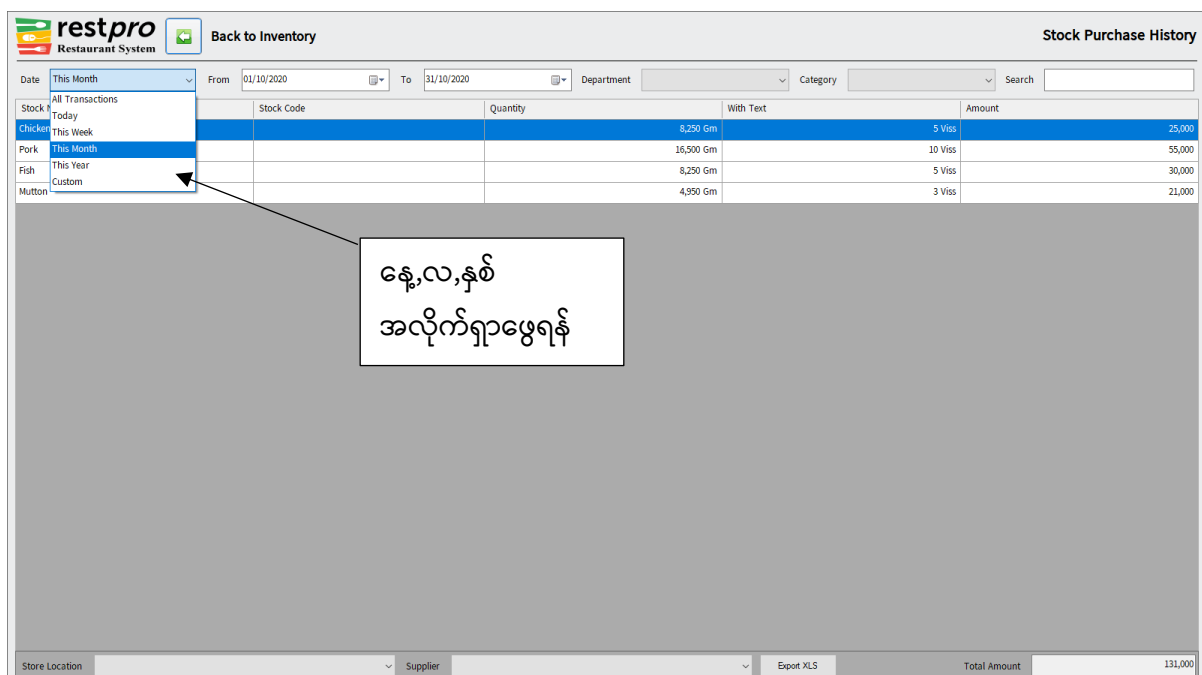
restpro
Restaurant System

Back to Inventory

Stock Purchase History

Date This Month From 01/10/2020 To 31/10/2020 Department Category Search

All Transactions
Today
This Week
This Month
This Year
Custom

| Stock N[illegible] | Stock Code | Quantity | With Text | Amount |
|---|---|---|---|---|
| Chicken | | 8,250 Gm | 5 Viss | 25,000 |
| Pork | | 16,500 Gm | 10 Viss | 55,000 |
| Fish | | 8,250 Gm | 5 Viss | 30,000 |
| Mutton | | 4,950 Gm | 3 Viss | 21,000 |

နေ့,လ,နှစ်
အလိုက်ရှာဖွေရန်

Store Location Supplier Export XLS Total Amount 131,000